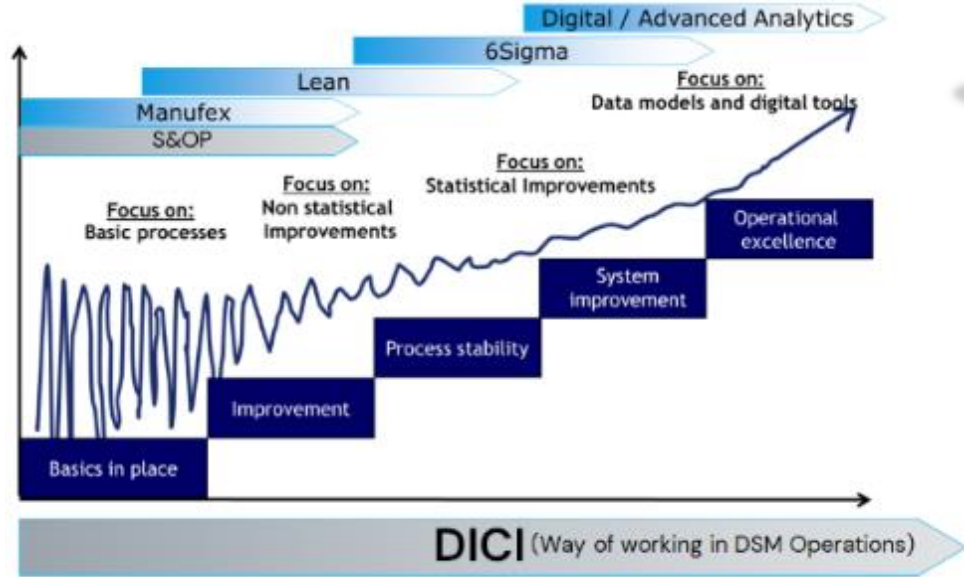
Digital / Advanced Analytics

6Sigma

Lean

Manufex

S&OP

Focus on:
Data models and digital tools

Focus on:
Statistical Improvements

Focus on:
Non statistical improvements

Focus on:
Basic processes

Operational excellence

System improvement

Process stability

Improvement

Basics in place

DICI (Way of working in DSM Operations)